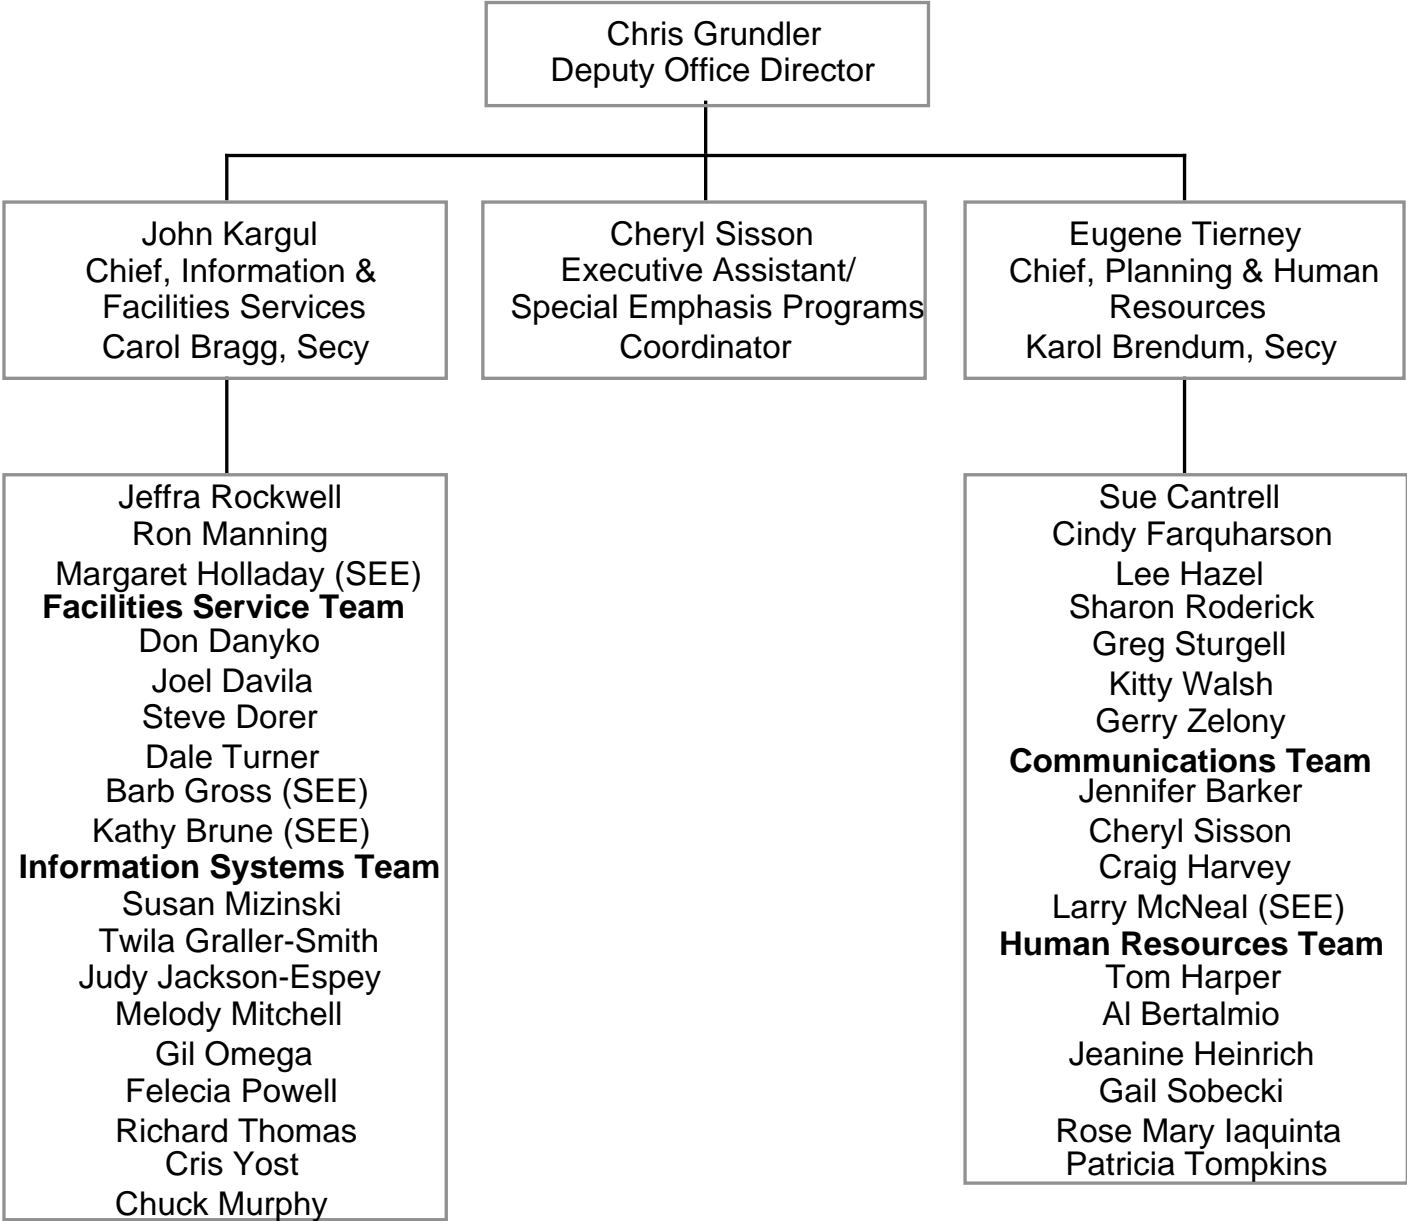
Chris Grundler
Deputy Office Director

John Kargul
Chief, Information & Facilities Services
Carol Bragg, Secy

Cheryl Sisson
Executive Assistant/ Special Emphasis Programs Coordinator

Eugene Tierney
Chief, Planning & Human Resources
Karol Brendum, Secy

Jeffra Rockwell
Ron Manning
Margaret Holladay (SEE)
**Facilities Service Team**
Don Danyko
Joel Davila
Steve Dorer
Dale Turner
Barb Gross (SEE)
Kathy Brune (SEE)
**Information Systems Team**
Susan Mizinski
Twila Graller-Smith
Judy Jackson-Espey
Melody Mitchell
Gil Omega
Felecia Powell
Richard Thomas
Cris Yost
Chuck Murphy

Sue Cantrell
Cindy Farquharson
Lee Hazel
Sharon Roderick
Greg Sturgell
Kitty Walsh
Gerry Zelony
**Communications Team**
Jennifer Barker
Cheryl Sisson
Craig Harvey
Larry McNeal (SEE)
**Human Resources Team**
Tom Harper
Al Bertalmio
Jeanine Heinrich
Gail Sobecki
Rose Mary Iaquinta
Patricia Tompkins